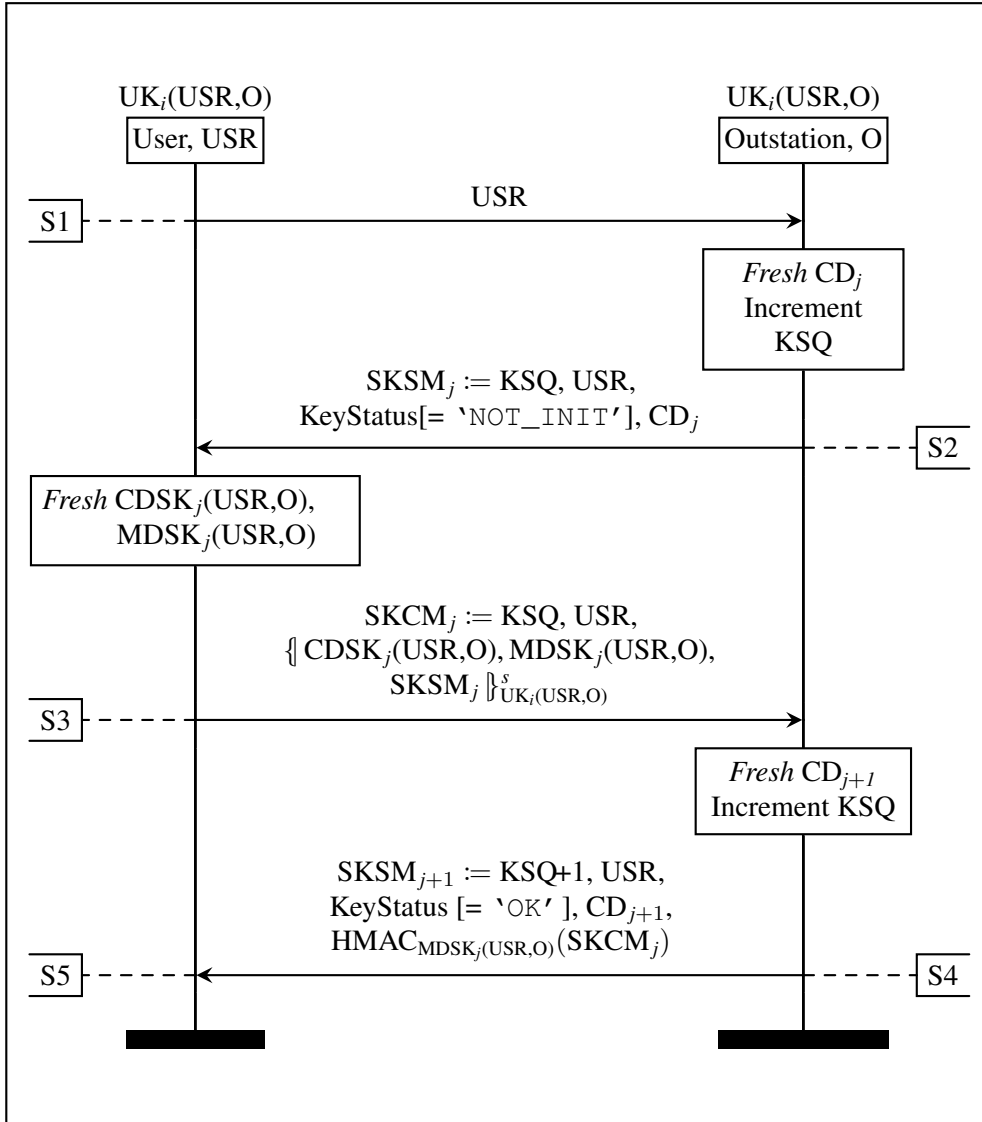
UK$_i$(USR,O)
User, USR

UK$_i$(USR,O)
Outstation, O

S1
USR

*Fresh* CD$_j$
Increment
KSQ

SKSM$_j$ := KSQ, USR,
KeyStatus[= 'NOT_INIT'], CD$_j$
S2

*Fresh* CDSK$_j$(USR,O),
MDSK$_j$(USR,O)

SKCM$_j$ := KSQ, USR,
$\{\!|$ CDSK$_j$(USR,O), MDSK$_j$(USR,O),
SKSM$_j$ $|\!\}^s_{UK_i(USR,O)}$
S3

*Fresh* CD$_{j+1}$
Increment KSQ

SKSM$_{j+1}$ := KSQ+1, USR,
KeyStatus [= 'OK' ], CD$_{j+1}$,
HMAC$_{MDSK_j(USR,O)}$(SKCM$_j$)
S5
S4